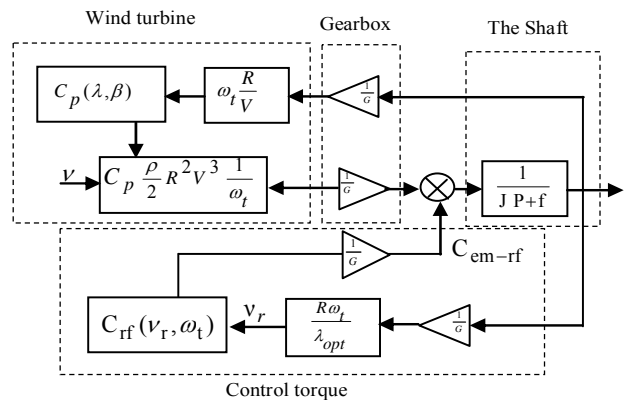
Wind turbine

Gearbox

The Shaft

$C_p(\lambda,\beta)$

$\omega_t \frac{R}{V}$

$\frac{1}{G}$

$\nu$

$C_p \frac{\rho}{2} R^2 V^3 \frac{1}{\omega_t}$

$\frac{1}{G}$

$\frac{1}{J P+f}$

$\frac{1}{G}$

$C_{em-rf}$

$C_{rf}(\nu_r, \omega_t)$

$\nu_r$

$\frac{R\omega_t}{\lambda_{opt}}$

$\frac{1}{G}$

Control torque